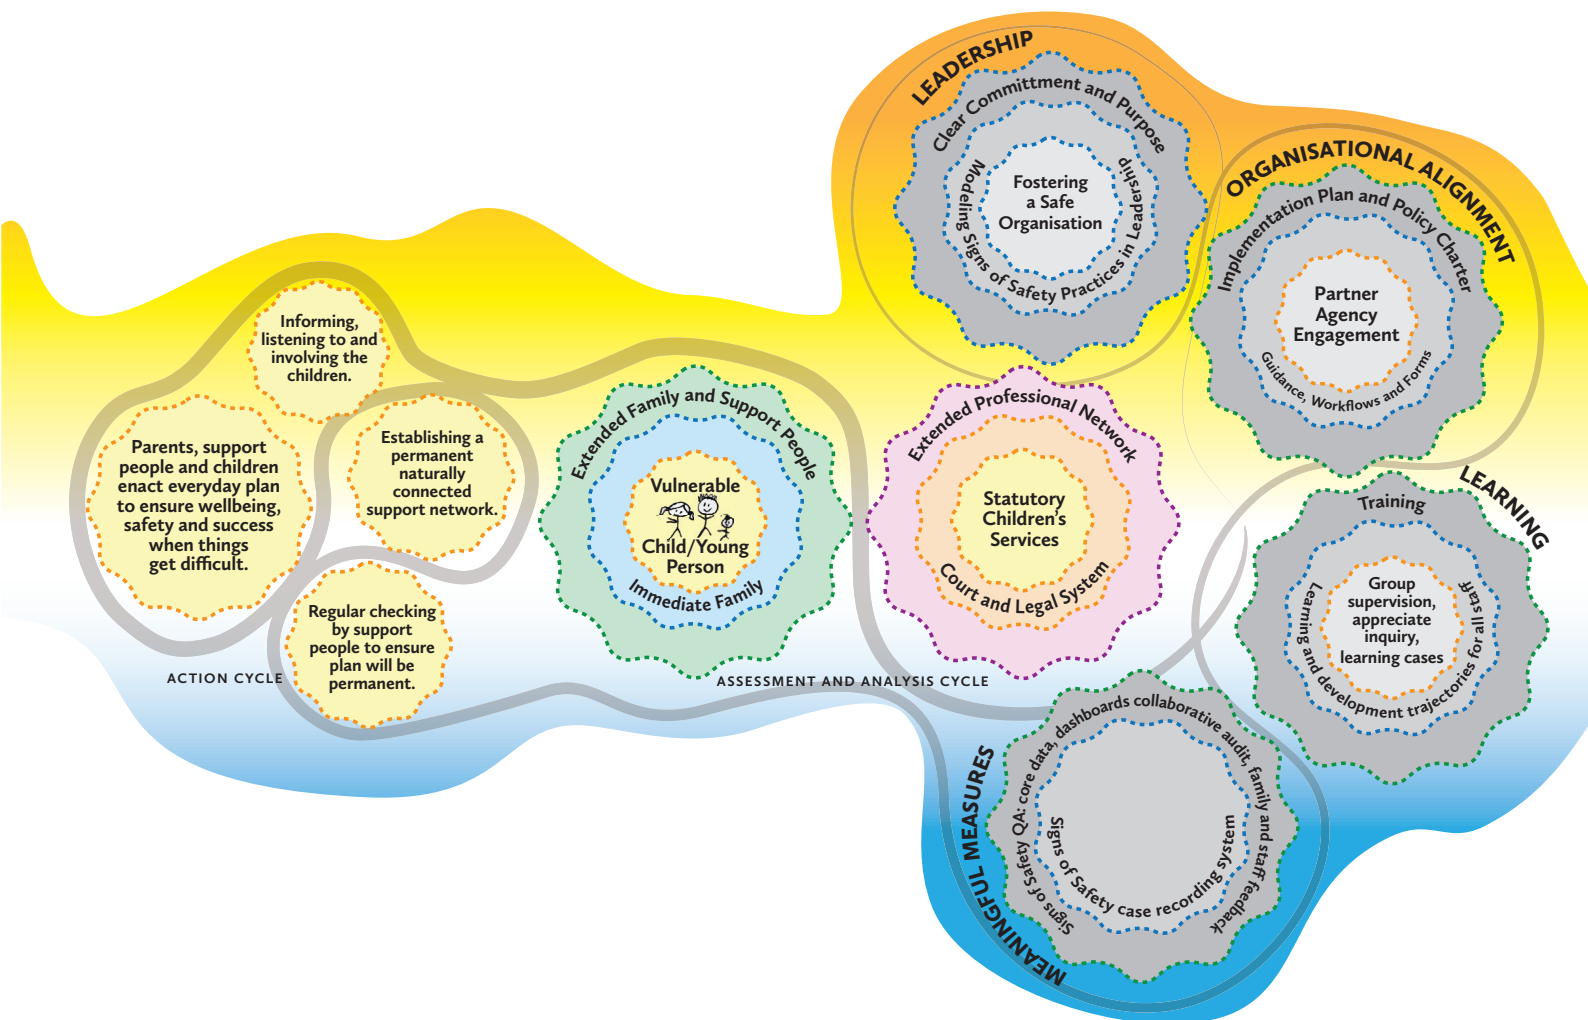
LEADERSHIP

Clear Committment and Purpose

Modeling Signs of Safety Practices in Leadership

Fostering a Safe Organisation

ORGANISATIONAL ALIGNMENT

Implementation Plan and Policy Charter

Partner Agency Engagement

Guidance, Workflows and Forms

Informing, listening to and involving the children.

Parents, support people and children enact everyday plan to ensure wellbeing, safety and success when things get difficult.

Establishing a permanent naturally connected support network.

Regular checking by support people to ensure plan will be permanent.

ACTION CYCLE

Extended Family and Support People

Vulnerable Child/Young Person

Immediate Family

ASSESSMENT AND ANALYSIS CYCLE

Extended Professional Network

Statutory Children's Services

Court and Legal System

LEARNING

Training

Group supervision, appreciate inquiry, learning cases

Learning and development trajectories for all staff

MEANINGFUL MEASURES

Signs of Safety QA: core data, dashboards collaborative audit, family and staff feedback

Signs of Safety case recording system